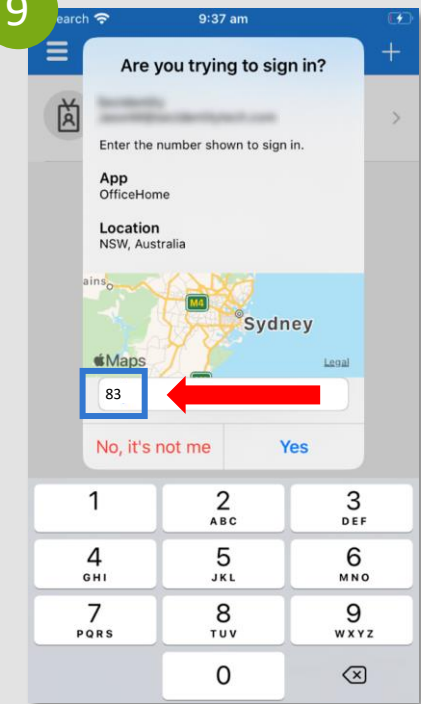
9
earch
9:37 am

Are you trying to sign in?

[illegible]
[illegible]

Enter the number shown to sign in.

App
OfficeHome

Location
NSW, Australia

ains
M4
Sydney
Maps
Legal

83

No, it's not me
Yes

1
2
ABC
3
DEF
4
GHI
5
JKL
6
MNO
7
PQRS
8
TUV
9
WXYZ
0